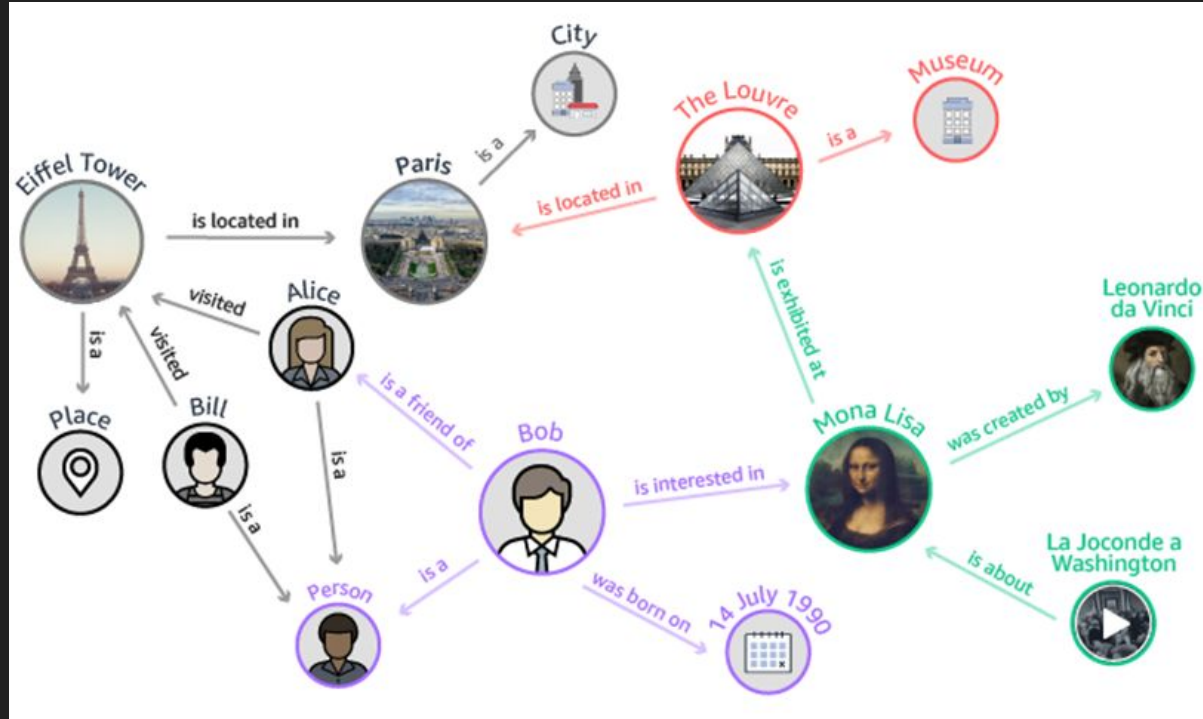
City

Museum

The Louvre

is a

Eiffel Tower

Paris

is a

is located in

is located in

Alice

visited

visited

is exhibited at

Leonardo da Vinci

is a

Place

Bill

is a

is a friend of

Bob

Mona Lisa

was created by

is interested in

is a

La Joconde a Washington

is a

is about

Person

was born on

14 July 1990